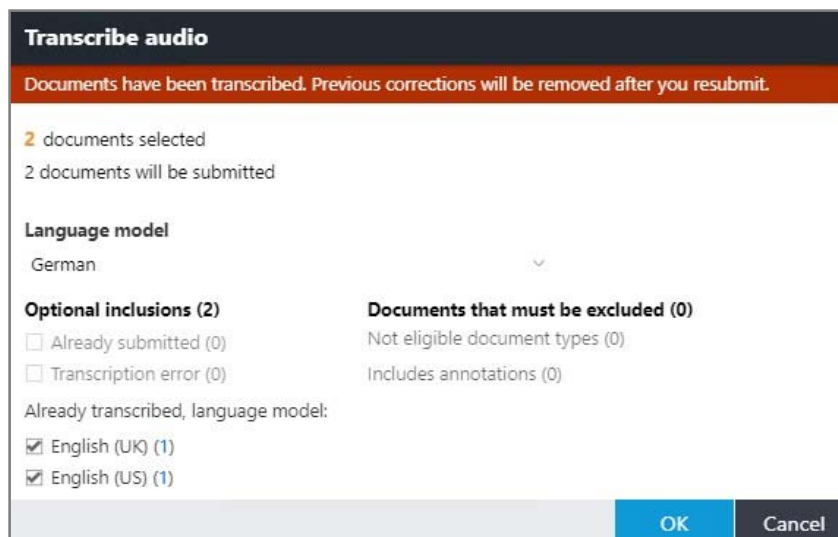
Transcribe audio

Documents have been transcribed. Previous corrections will be removed after you resubmit.

2 documents selected

2 documents will be submitted

Language model

German

Optional inclusions (2)

Already submitted (0)

Transcription error (0)

Already transcribed, language model:

English (UK) (1)

English (US) (1)

Documents that must be excluded (0)

Not eligible document types (0)

Includes annotations (0)

OK

Cancel